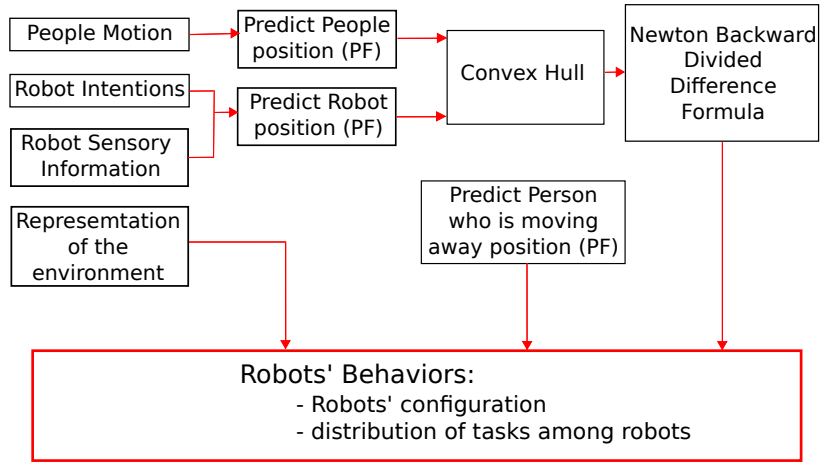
People Motion

Predict People position (PF)

Convex Hull

Newton Backward Divided Difference Formula

Robot Intentions

Robot Sensory Information

Predict Robot position (PF)

Represemtation of the environment

Predict Person who is moving away position (PF)

Robots' Behaviors:
- Robots' configuration
- distribution of tasks among robots